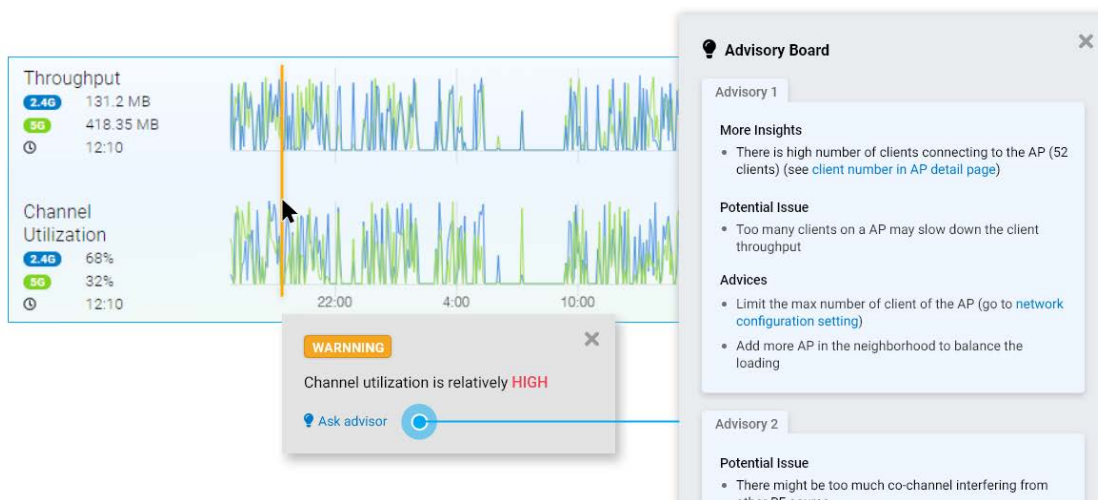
Throughput
2.4G 131.2 MB
5G 418.35 MB
12:10

Channel Utilization
2.4G 68%
5G 32%
12:10

22:00 4:00 10:00

WARNNING
Channel utilization is relatively HIGH
Ask advisor

Advisory Board

Advisory 1

More Insights
• There is high number of clients connecting to the AP (52 clients) (see client number in AP detail page)

Potential Issue
• Too many clients on a AP may slow down the client throughput

Advices
• Limit the max number of client of the AP (go to network configuration setting)
• Add more AP in the neighborhood to balance the loading

Advisory 2

Potential Issue
• There might be too much co-channel interfering from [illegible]